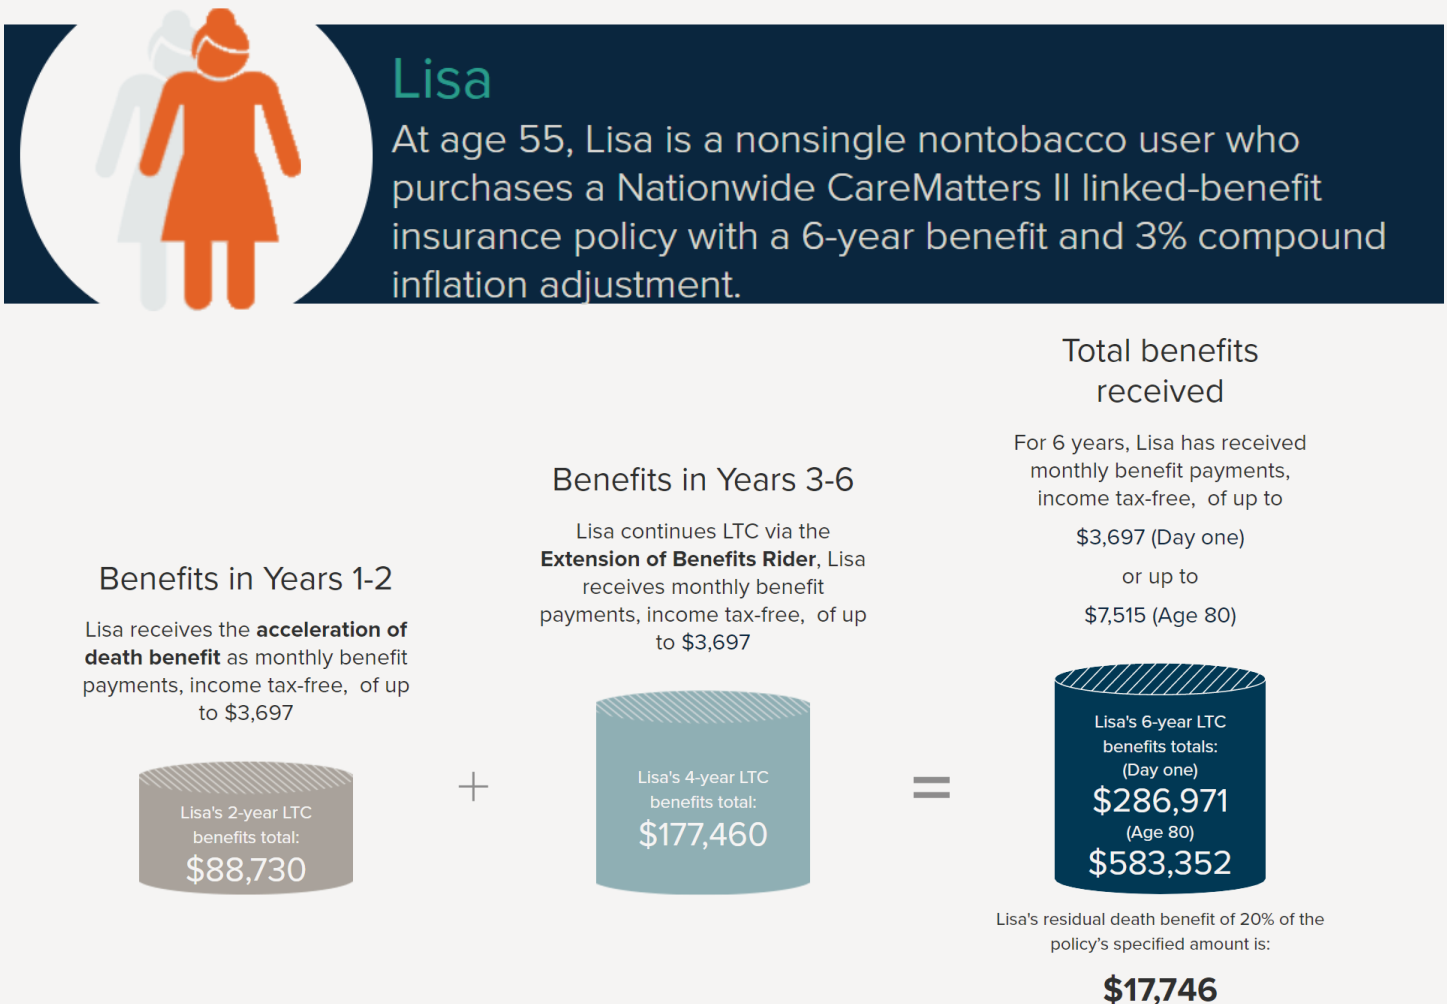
Lisa

At age 55, Lisa is a nonsingle nontobacco user who purchases a Nationwide CareMatters II linked-benefit insurance policy with a 6-year benefit and 3% compound inflation adjustment.

Benefits in Years 1-2

Lisa receives the **acceleration of death benefit** as monthly benefit payments, income tax-free, of up to $3,697

Lisa's 2-year LTC benefits total:
$88,730

+

Benefits in Years 3-6

Lisa continues LTC via the **Extension of Benefits Rider**, Lisa receives monthly benefit payments, income tax-free, of up to $3,697

Lisa's 4-year LTC benefits total:
$177,460

=

Total benefits received

For 6 years, Lisa has received monthly benefit payments, income tax-free, of up to

$3,697 (Day one)

or up to

$7,515 (Age 80)

Lisa's 6-year LTC benefits totals:
(Day one)
$286,971
(Age 80)
$583,352

Lisa's residual death benefit of 20% of the policy's specified amount is:

$17,746